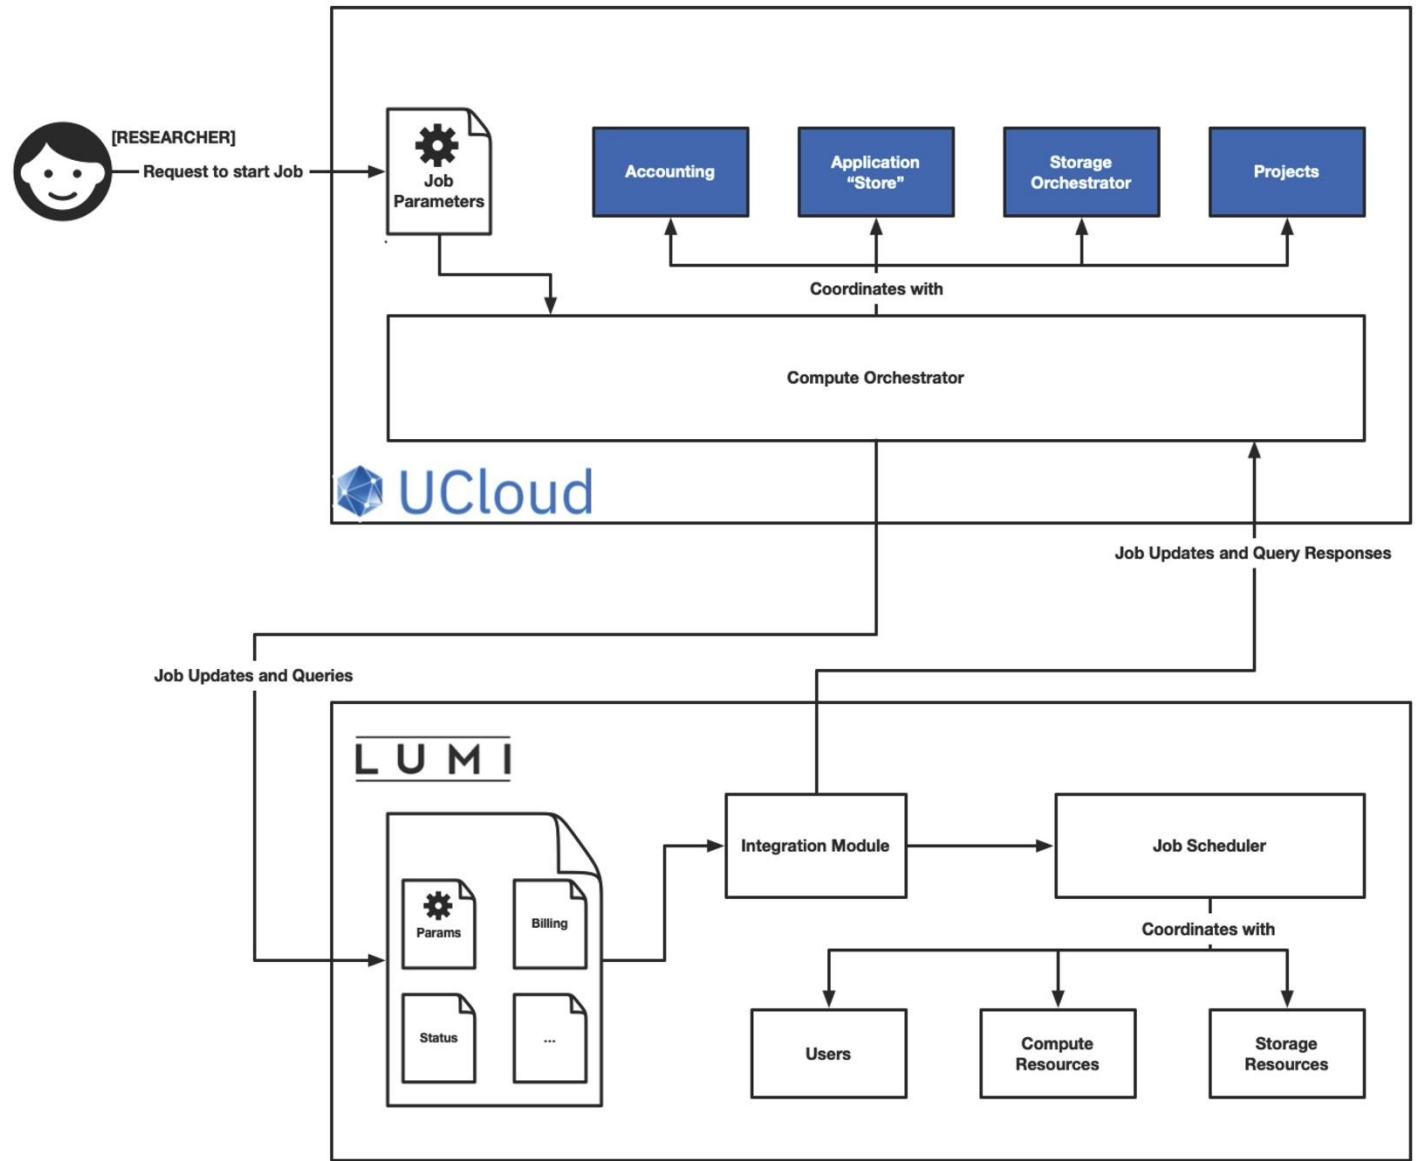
[RESEARCHER]
Request to start Job

Job Parameters

Accounting

Application "Store"

Storage Orchestrator

Projects

Coordinates with

Compute Orchestrator

UCloud

Job Updates and Query Responses

Job Updates and Queries

LUMI

Params

Billing

Status

...

Integration Module

Job Scheduler

Coordinates with

Users

Compute Resources

Storage Resources